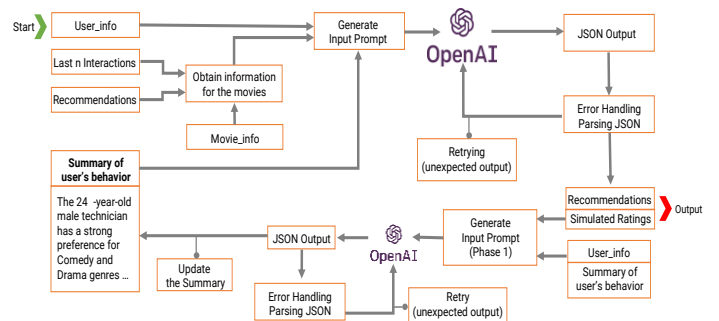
Start

User_info

Last n Interactions

Recommendations

Obtain information for the movies

Movie_info

Generate Input Prompt

OpenAI

JSON Output

Error Handling Parsing JSON

Retrying (unexpected output)

Summary of user's behavior

The 24 -year-old male technician has a strong preference for Comedy and Drama genres ...

Recommendations

Simulated Ratings

Output

Generate Input Prompt (Phase 1)

User_info

Summary of user's behavior

OpenAI

JSON Output

Update the Summary

Error Handling Parsing JSON

Retry (unexpected output)